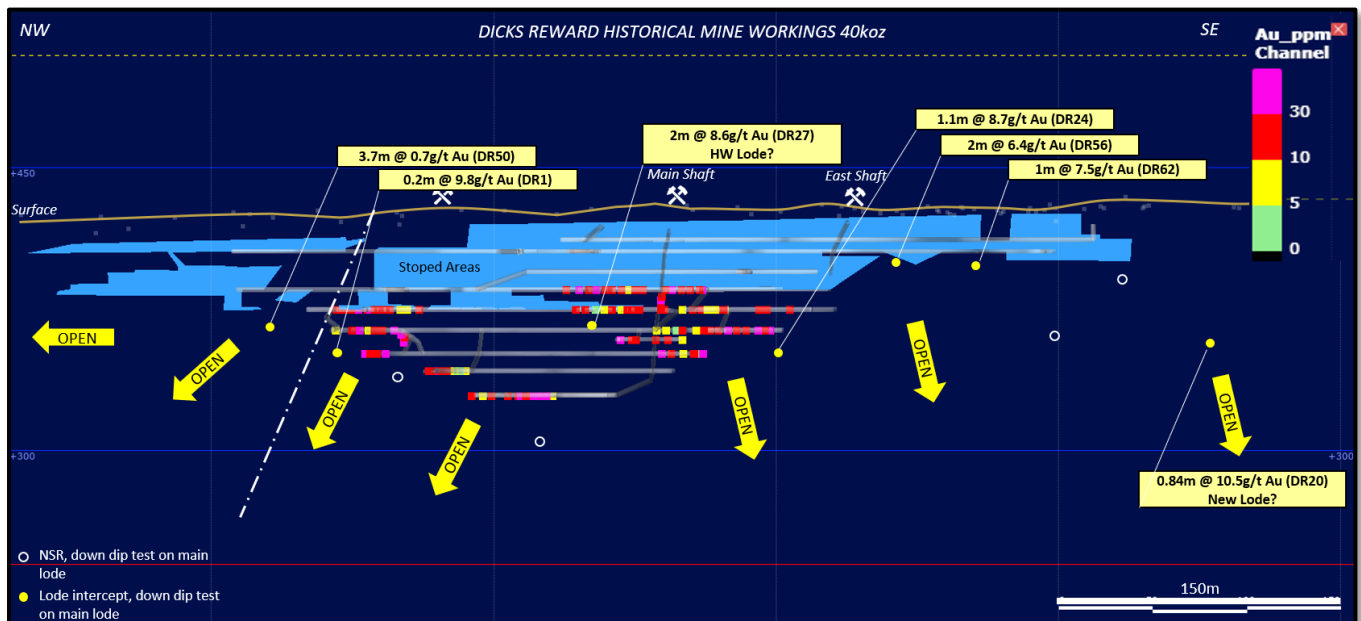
NW

DICKS REWARD HISTORICAL MINE WORKINGS 40koz

SE

Au_ppm
Channel

30
10
5
0

+450

+300

+300

Surface

3.7m @ 0.7g/t Au (DR50)

0.2m @ 9.8g/t Au (DR1)

2m @ 8.6g/t Au (DR27)
HW Lode?

Main Shaft

East Shaft

1.1m @ 8.7g/t Au (DR24)

2m @ 6.4g/t Au (DR56)

1m @ 7.5g/t Au (DR62)

Stoped Areas

OPEN

OPEN

OPEN

OPEN

OPEN

OPEN

OPEN

0.84m @ 10.5g/t Au (DR20)
New Lode?

NSR, down dip test on main lode

Lode intercept, down dip test on main lode

150m